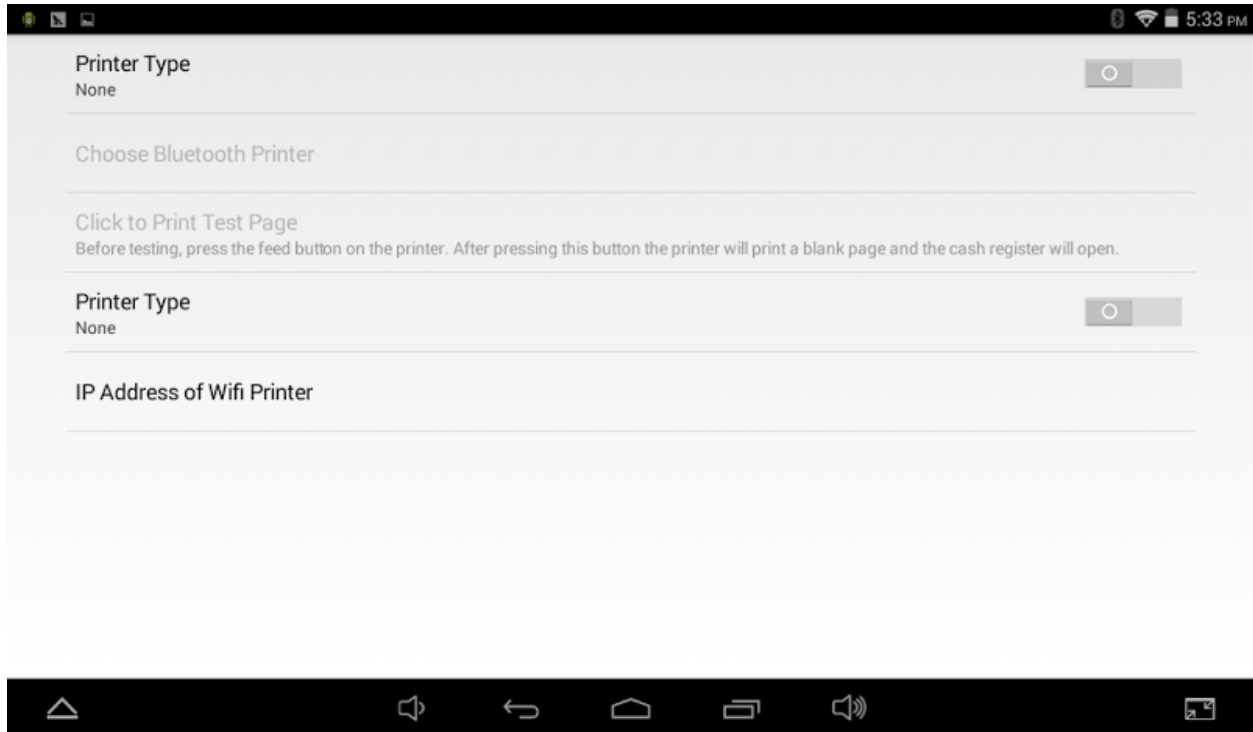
5:33 PM

Printer Type
None

Choose Bluetooth Printer

Click to Print Test Page
Before testing, press the feed button on the printer. After pressing this button the printer will print a blank page and the cash register will open.

Printer Type
None

IP Address of Wifi Printer